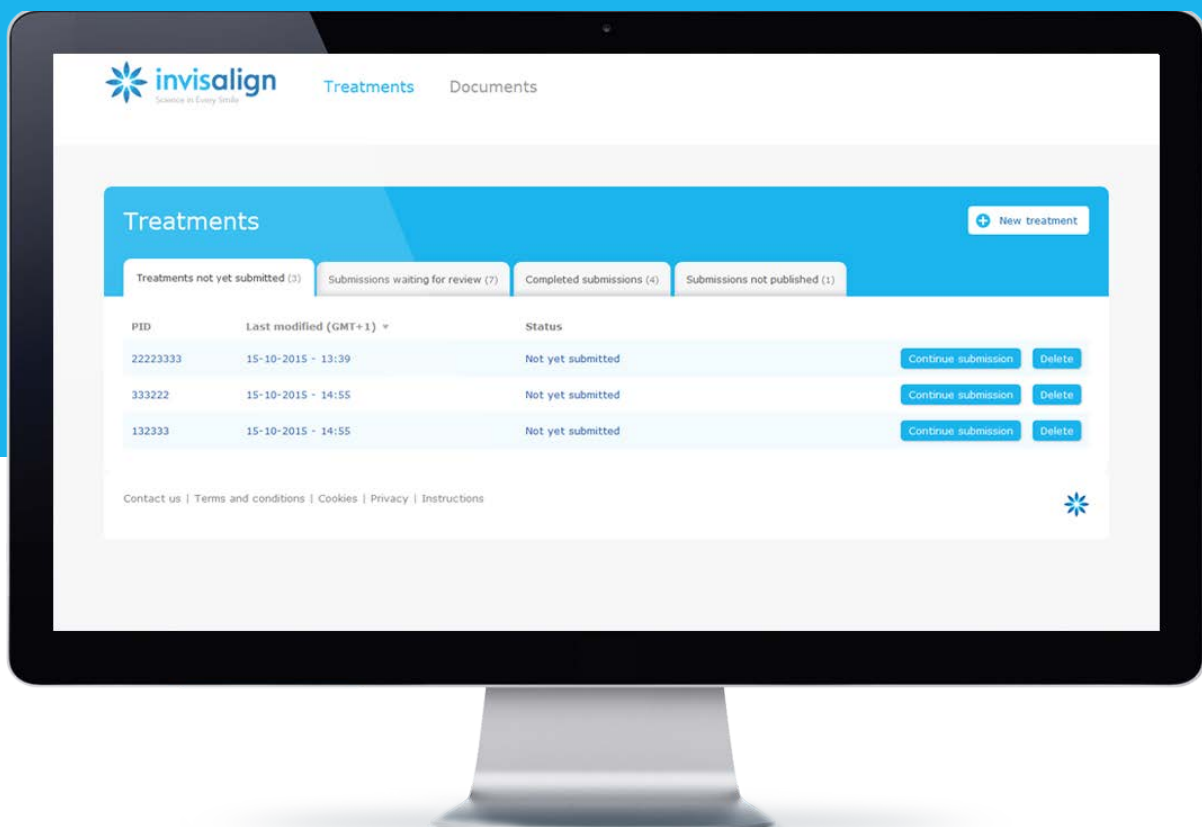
invisalign
Science in Every Smile

Treatments Documents

Treatments

New treatment

Treatments not yet submitted (3) | Submissions waiting for review (7) | Completed submissions (4) | Submissions not published (1)

| PID | Last modified (GMT+1) | Status | | |
|---|---|---|---|---|
| 22223333 | 15-10-2015 - 13:39 | Not yet submitted | Continue submission | Delete |
| 333222 | 15-10-2015 - 14:55 | Not yet submitted | Continue submission | Delete |
| 132333 | 15-10-2015 - 14:55 | Not yet submitted | Continue submission | Delete |

Contact us | Terms and conditions | Cookies | Privacy | Instructions